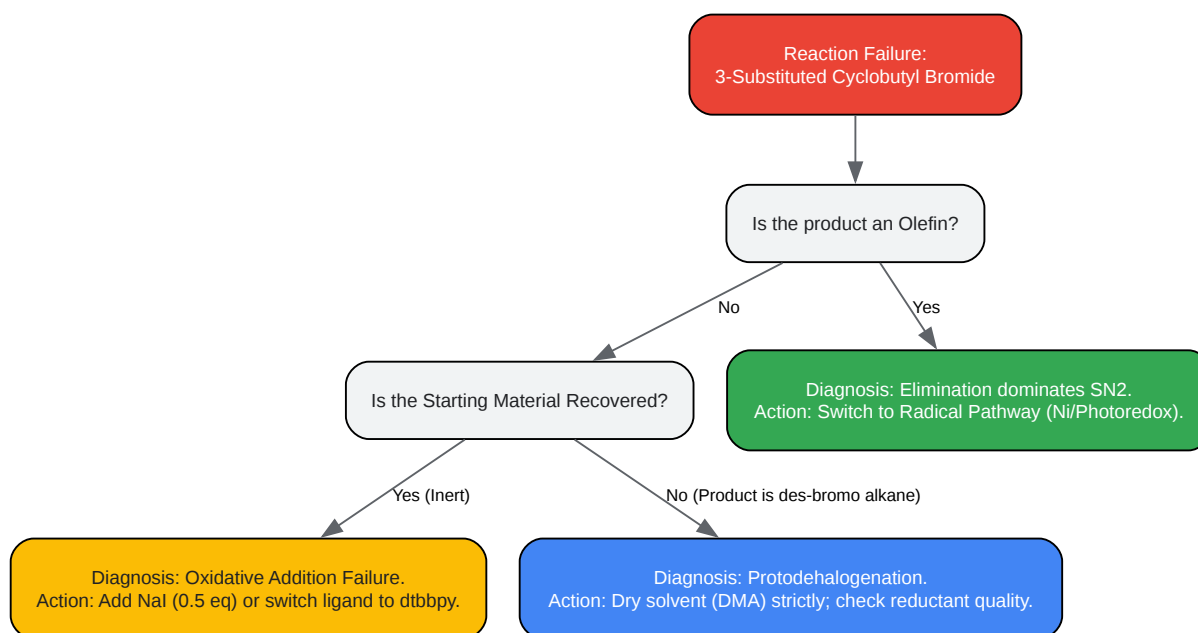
Reaction Failure:
3-Substituted Cyclobutyl Bromide

Is the product an Olefin?

No

Yes

Is the Starting Material Recovered?

Diagnosis: Elimination dominates SN2.
Action: Switch to Radical Pathway (Ni/Photoredox).

Yes (Inert)

No (Product is des-bromo alkane)

Diagnosis: Oxidative Addition Failure.
Action: Add NaI (0.5 eq) or switch ligand to dtbbpy.

Diagnosis: Protodehalogenation.
Action: Dry solvent (DMA) strictly; check reductant quality.